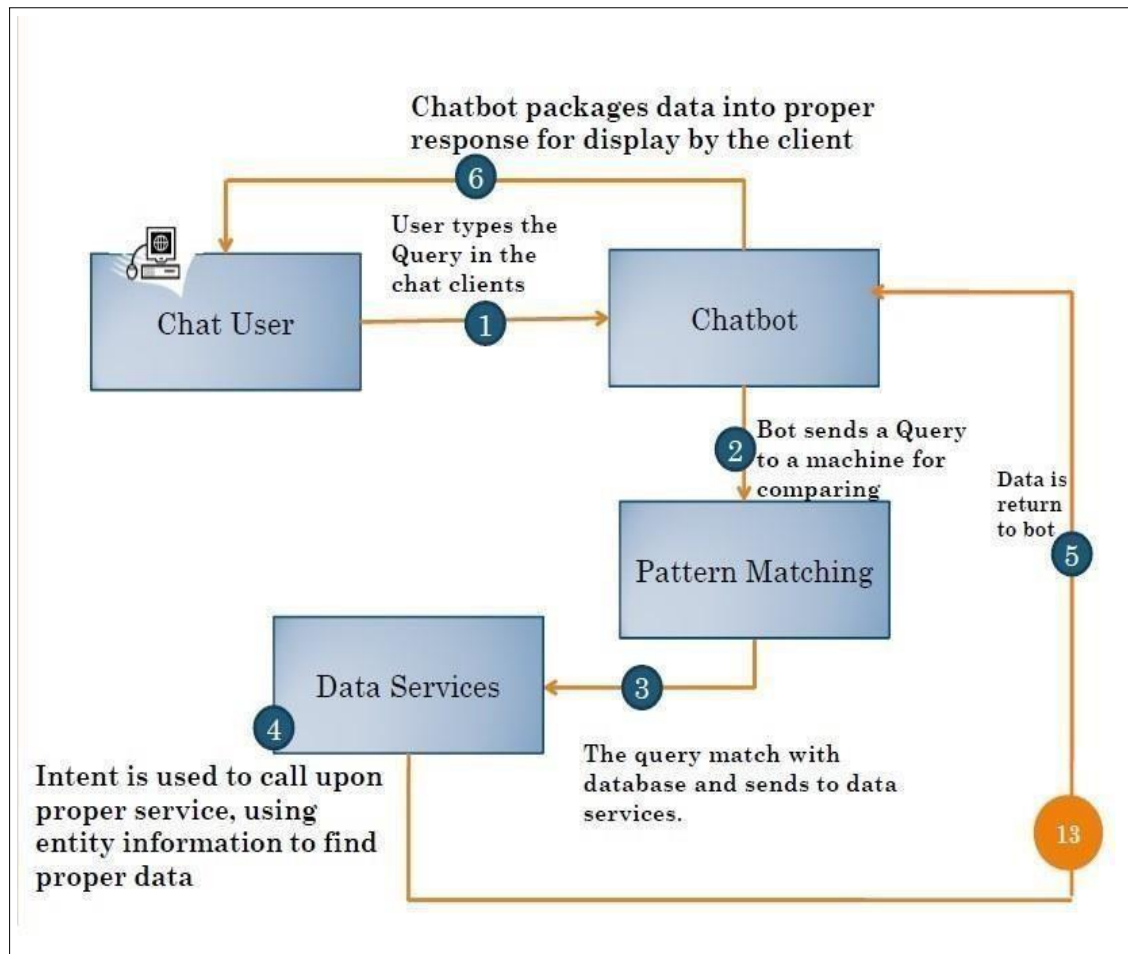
Chatbot packages data into proper response for display by the client

6

User types the Query in the chat clients

Chat User

1

Chatbot

2

Bot sends a Query to a machine for comparing

Data is return to bot

5

Pattern Matching

Data Services

3

4

The query match with database and sends to data services.

Intent is used to call upon proper service, using entity information to find proper data

13